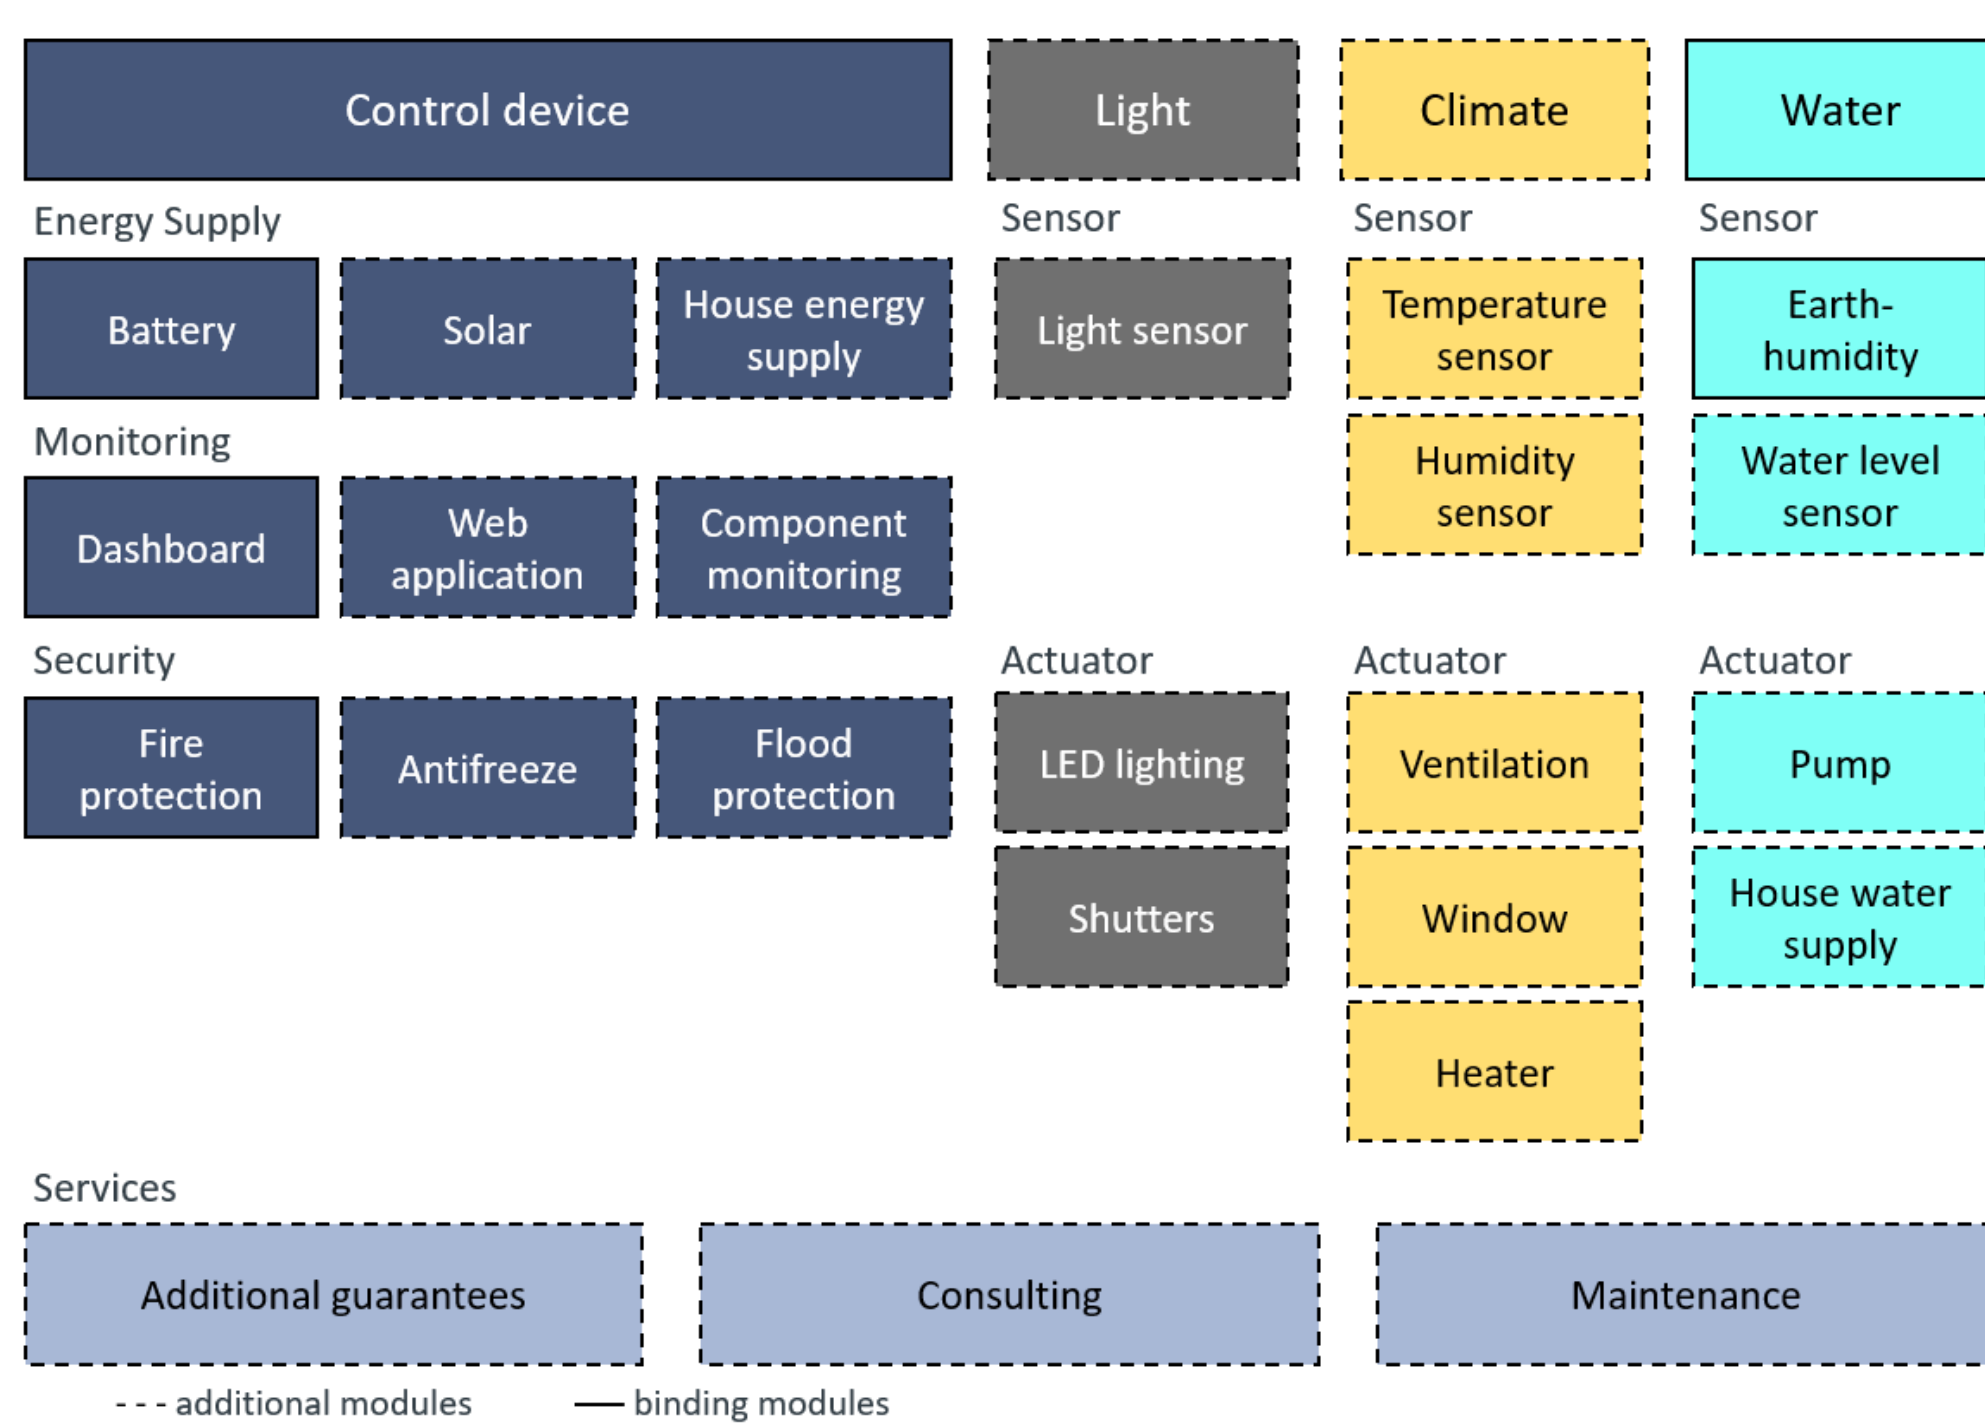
Control device

Light

Climate

Water

Energy Supply

Battery

Solar

House energy supply

Monitoring

Dashboard

Web application

Component monitoring

Security

Fire protection

Antifreeze

Flood protection

Sensor

Light sensor

Actuator

LED lighting

Shutters

Sensor

Temperature sensor

Humidity sensor

Actuator

Ventilation

Window

Heater

Sensor

Earth-humidity

Water level sensor

Actuator

Pump

House water supply

Services

Additional guarantees

Consulting

Maintenance

- - - additional modules —— binding modules